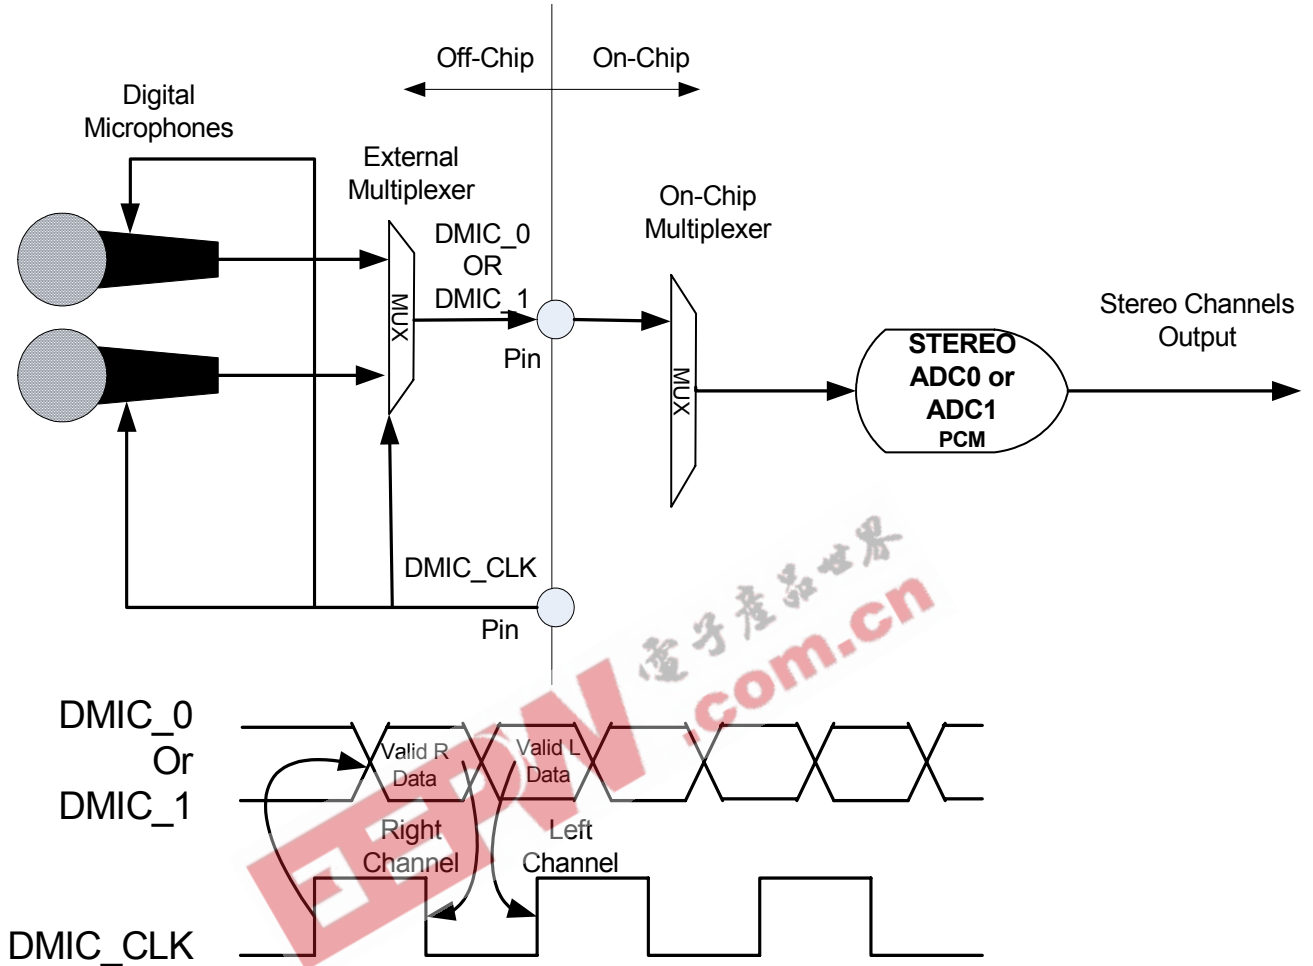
Off-Chip On-Chip

Digital Microphones

External Multiplexer

DMIC_0 OR DMIC_1

MUX

Pin

On-Chip Multiplexer

MUX

Stereo Channels Output

STEREO ADC0 or ADC1 PCM

DMIC_CLK

Pin

电子产品世界 EEPW .com.cn

DMIC_0 Or DMIC_1

Valid R Data

Valid L Data

Right Channel

Left Channel

DMIC_CLK